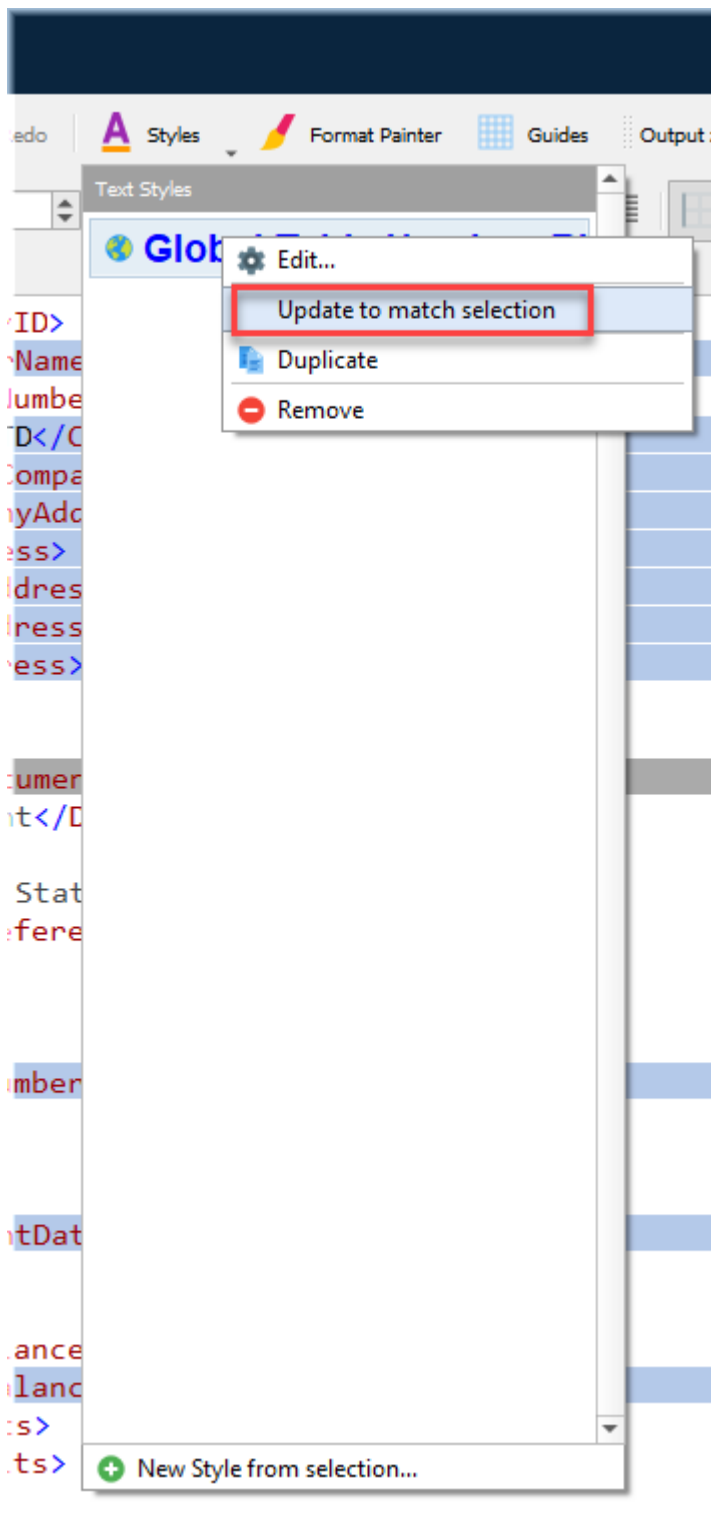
edo Styles Format Painter Guides Output

Text Styles

Glob

Edit...

Update to match selection

Duplicate

Remove

ID>
Name
umbe
D</C
Compa
yAdd
ess>
dres
ress
ess>

tumer
t</D

Stat
fere

mber

ntDat

ance
lanc
s>
ts>

New Style from selection...